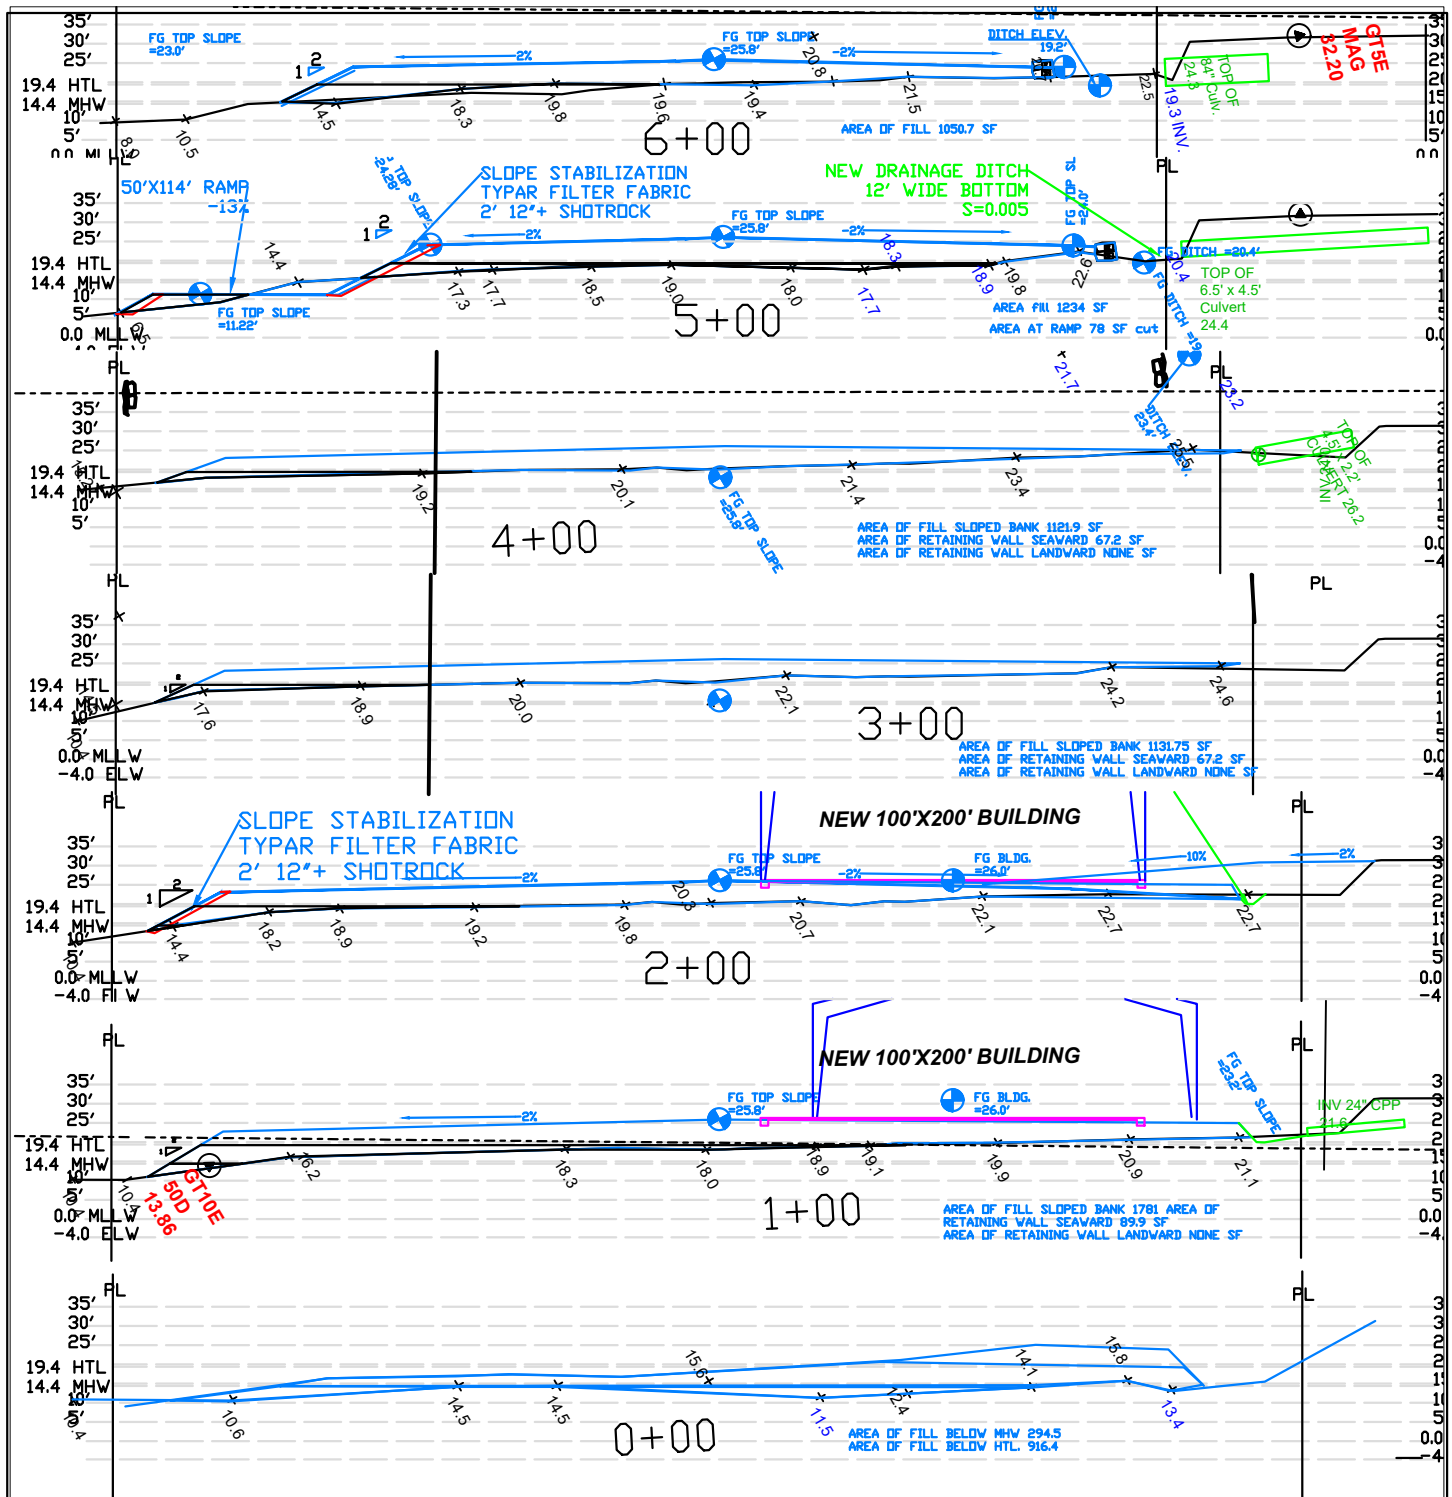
35'
30'
25'
19.4 HTL
14.4 MHW
10'
5'
0.0 MLLW
PL
FG TOP SLOPE =23.0'
2
1
-2%
FG TOP SLOPE =25.8'
20.8
-2%
DITCH ELEV. 19.2'
GT5E MAG 32.20
TOP OF 84" Culv. 24.8
22.5
19.3 INV.
8.0
10.5
14.5
18.3
19.8
19.6
19.4
21.5
6+00
AREA OF FILL 1050.7 SF
PL

50'X114' RAMP -13%
SLOPE STABILIZATION TYPAR FILTER FABRIC 2' 12"+ SHOTROCK
FG TOP SLOPE =24.28'
NEW DRAINAGE DITCH 12' WIDE BOTTOM S=0.005
35'
30'
25'
19.4 HTL
14.4 MHW
10'
5'
0.0 MLLW
2
1
-2%
FG TOP SLOPE =25.8'
-2%
18.3
FG TOP SL =24.0'
FG DITCH =20.4'
TOP OF 6.5' x 4.5' Culvert 24.4
FG TOP SLOPE =11.22'
9.5
14.4
17.3
17.7
18.5
19.0
18.0
17.7
18.9
19.8
22.6
20.4
5+00
AREA fill 1234 SF
AREA AT RAMP 78 SF cut
FG DITCH =19
21.7
PL
PL
DITCH 23.4'
23.2
35'
30'
25'
19.4 HTL
14.4 MHW
10'
5'
19.2
20.1
FG TOP SLOPE =25.8'
21.4
23.4
25.6
TOP OF 4.5' x 2.2' CULVERT 26.2 INV
4+00
AREA OF FILL SLOPED BANK 1121.9 SF
AREA OF RETAINING WALL SEAWARD 67.2 SF
AREA OF RETAINING WALL LANDWARD NONE SF
0.0
PL
PL
35'
30'
25'
19.4 HTL
14.4 MHW
10'
5'
0.0 MLLW
-4.0 ELW
17.6
18.9
20.0
22.1
24.2
24.6
3+00
AREA OF FILL SLOPED BANK 1131.75 SF
AREA OF RETAINING WALL SEAWARD 67.2 SF
AREA OF RETAINING WALL LANDWARD NONE SF
PL
NEW 100'X200' BUILDING
PL
SLOPE STABILIZATION TYPAR FILTER FABRIC 2' 12"+ SHOTROCK
35'
30'
25'
19.4 HTL
14.4 MHW
10'
5'
0.0 MLLW
-4.0 ELW
2
1
-2%
FG TOP SLOPE =25.8'
-2%
FG BLDG. =26.0'
-10%
-2%
14.4
18.2
18.9
19.2
19.8
20.3
20.7
22.1
22.7
22.7
2+00
PL
NEW 100'X200' BUILDING
PL
35'
30'
25'
19.4 HTL
14.4 MHW
10'
5'
0.0 MLLW
-4.0 ELW
-2%
FG TOP SLOPE =25.8'
FG BLDG. =26.0'
FG TOP SLOPE =23.2'
INV 24" CPP 21.6
GT10E 50D 13.86
10.5
16.2
18.3
18.0
18.9
19.1
19.9
20.9
21.1
1+00
AREA OF FILL SLOPED BANK 1781 AREA OF RETAINING WALL SEAWARD 89.9 SF
AREA OF RETAINING WALL LANDWARD NONE SF
PL
PL
35'
30'
25'
19.4 HTL
14.4 MHW
10'
5'
10.4
10.6
14.5
14.5
15.6
11.5
12.4
14.1
15.8
13.4
0+00
AREA OF FILL BELOW MHW 294.5
AREA OF FILL BELOW HTL 916.4
0.0